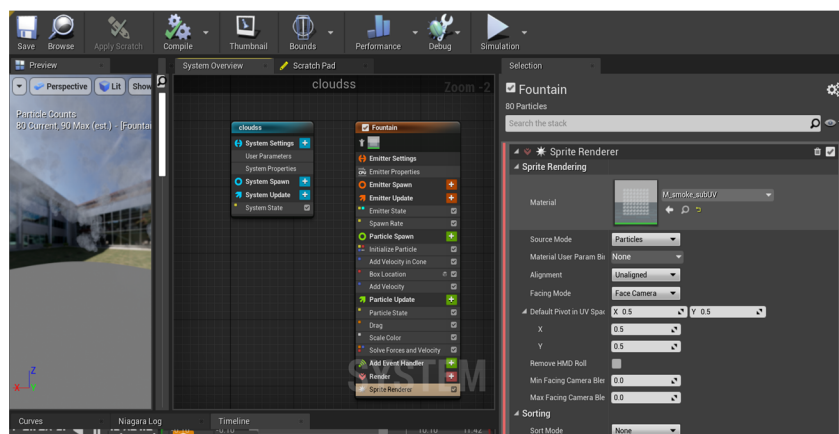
Save Browse Apply Scratch Compile Thumbnail Bounds Performance Debug Simulation

Preview

Perspective Lit Show

Particle Counts
80 Current, 90 Max (est.) - [Fountai

System Overview Scratch Pad

cloudss

Zoom -2

cloudss
System Settings
User Parameters
System Properties
System Spawn
System Update
System State

Fountain
Emitter Settings
Emitter Properties
Emitter Spawn
Emitter Update
Emitter State
Spawn Rate
Particle Spawn
Initialize Particle
Add Velocity in Cone
Box Location
Add Velocity
Particle Update
Particle State
Drag
Scale Color
Solve Forces and Velocity
Add Event Handler
Render
Sprite Renderer

Selection

Fountain
80 Particles
Search the stack

Sprite Renderer
Sprite Rendering
Material M_smoke_subUV
Source Mode Particles
Material User Param Bin None
Alignment Unaligned
Facing Mode Face Camera
Default Pivot in UV Spac X 0.5 Y 0.5
X 0.5
Y 0.5
Remove HMD Roll
Min Facing Camera Blen 0.0
Max Facing Camera Ble 0.0
Sorting
Sort Mode None

Curves Niagara Log Timeline